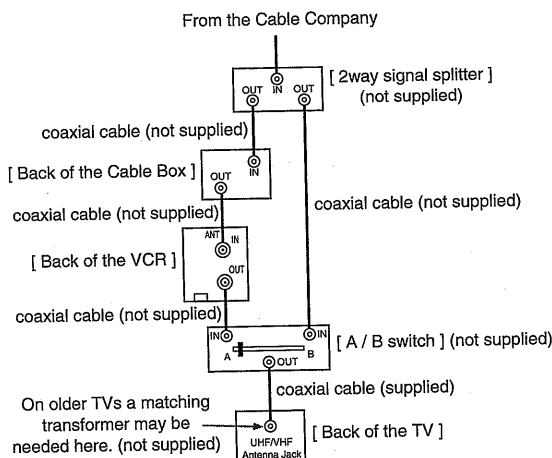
From the Cable Company

IN
OUT
OUT
[ 2way signal splitter ]
(not supplied)

coaxial cable (not supplied)

[ Back of the Cable Box ]
OUT
IN

coaxial cable (not supplied)

coaxial cable (not supplied)

ANT
IN
[ Back of the VCR ]
OUT

coaxial cable (not supplied)

IN
A
IN
B
OUT
[ A / B switch ] (not supplied)

coaxial cable (supplied)

On older TVs a matching transformer may be needed here. (not supplied)

UHF/VHF
Antenna Jack
[ Back of the TV ]